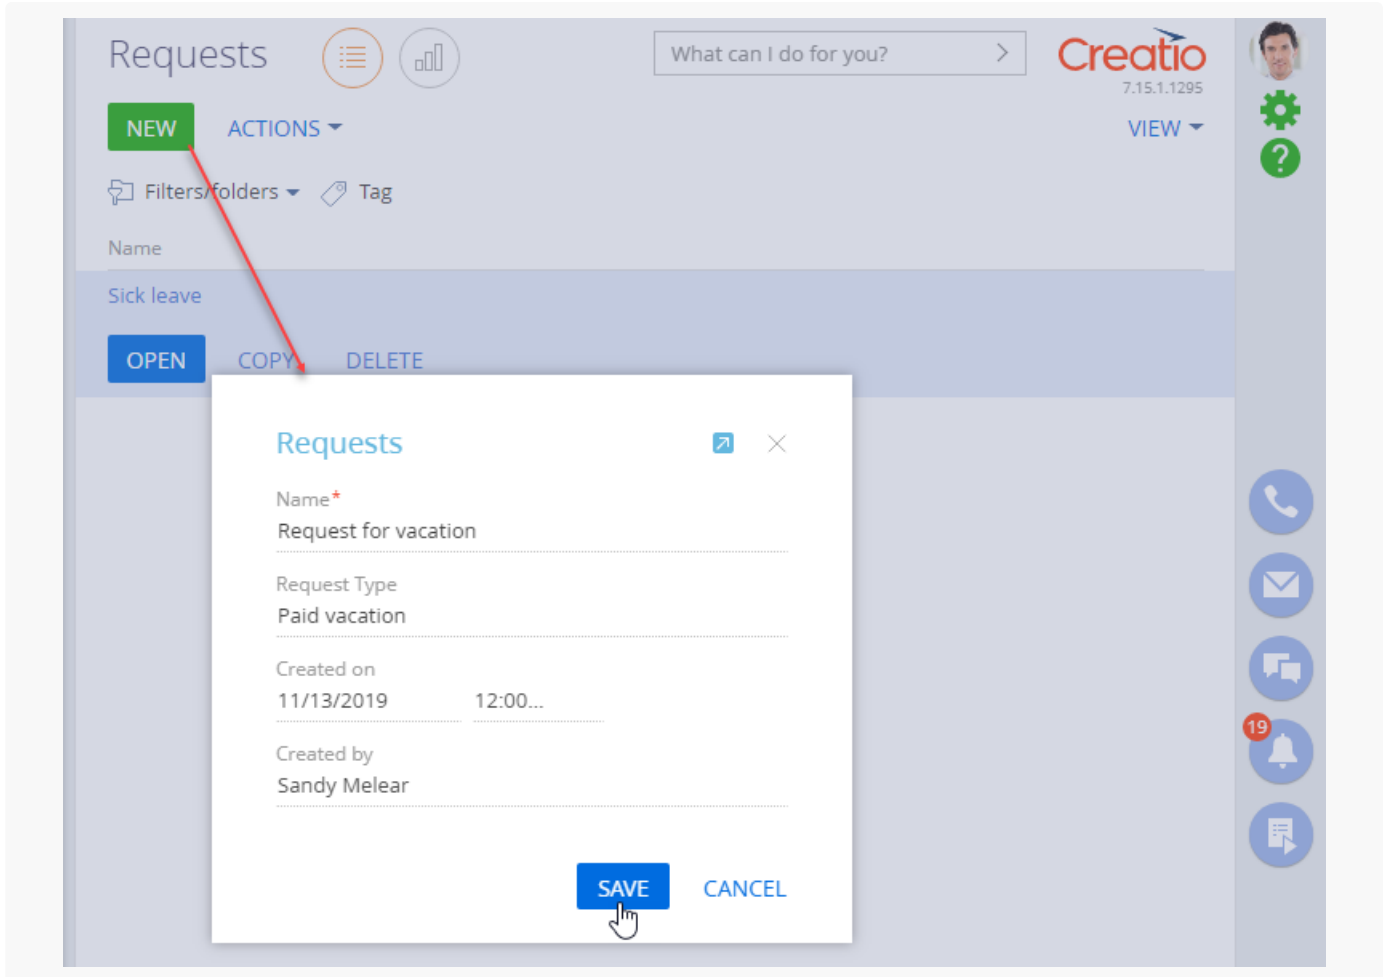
Requests

What can I do for you?

Creatio
7.15.1.1295

NEW ACTIONS

VIEW

Filters/folders Tag

Name

Sick leave

OPEN COPY DELETE

Requests

Name*
Request for vacation

Request Type
Paid vacation

Created on
11/13/2019 12:00...

Created by
Sandy Melear

SAVE CANCEL

19